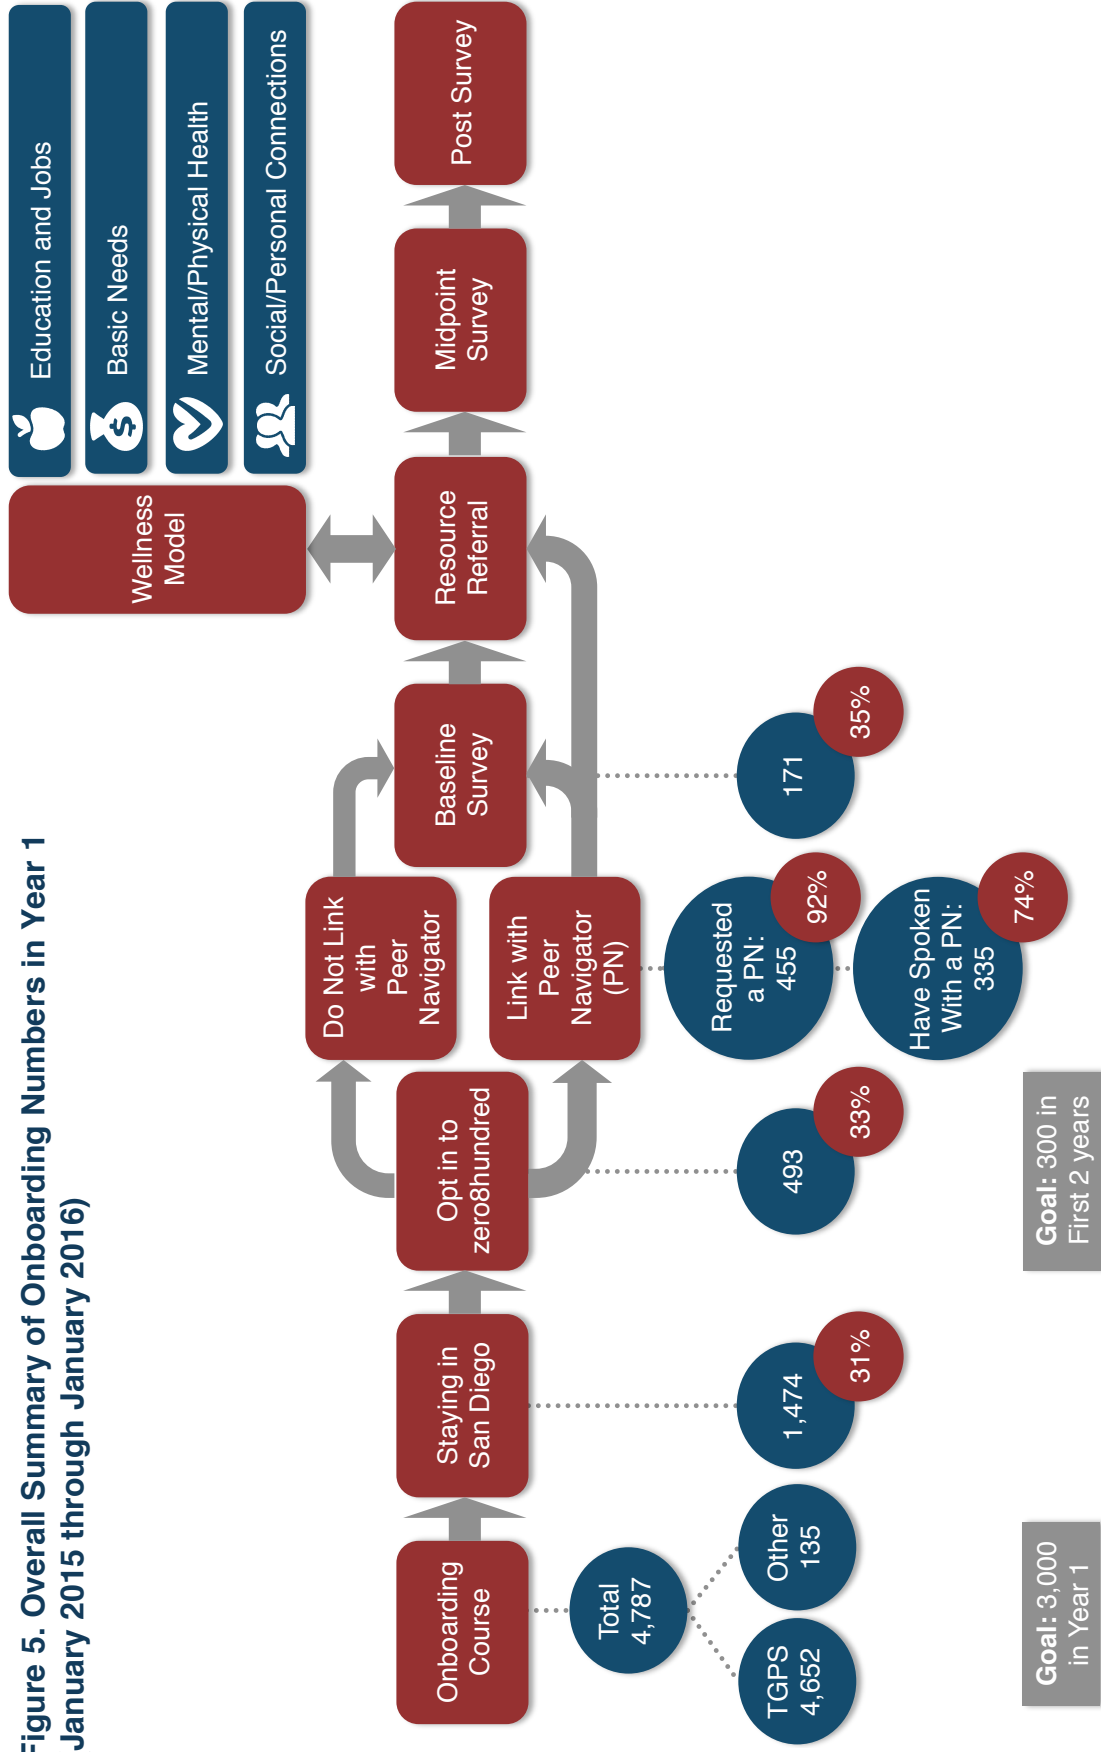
Figure 5. Overall Summary of Onboarding Numbers in Year 1 (January 2015 through January 2016)

Onboarding Course

Staying in San Diego

Opt in to zero8hundred

Do Not Link with Peer Navigator

Link with Peer Navigator (PN)

Baseline Survey

Resource Referral

Midpoint Survey

Post Survey

Wellness Model

Education and Jobs

Basic Needs

Mental/Physical Health

Social/Personal Connections

Total 4,787

TGPS 4,652

Other 135

1,474

31%

493

33%

Requested a PN: 455

92%

Have Spoken With a PN: 335

74%

171

35%

Goal: 3,000 in Year 1

Goal: 300 in First 2 years